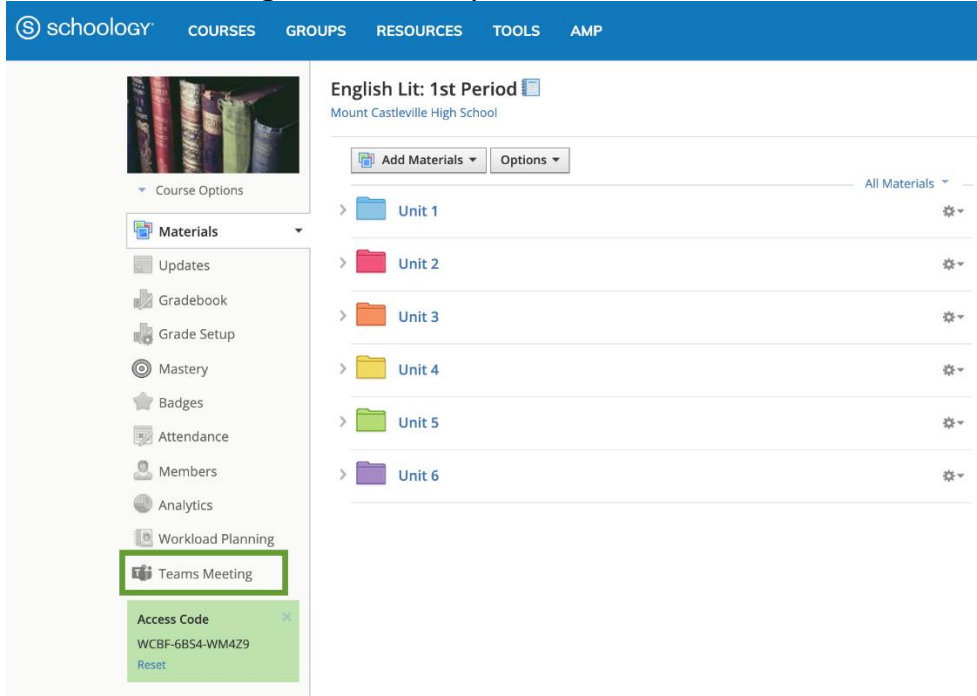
schoology COURSES GROUPS RESOURCES TOOLS AMP

Course Options

Materials

Updates

Gradebook

Grade Setup

Mastery

Badges

Attendance

Members

Analytics

Workload Planning

Teams Meeting

Access Code
WCBF-6BS4-WM4Z9
Reset

English Lit: 1st Period
Mount Castleville High School

Add Materials Options

All Materials

Unit 1

Unit 2

Unit 3

Unit 4

Unit 5

Unit 6